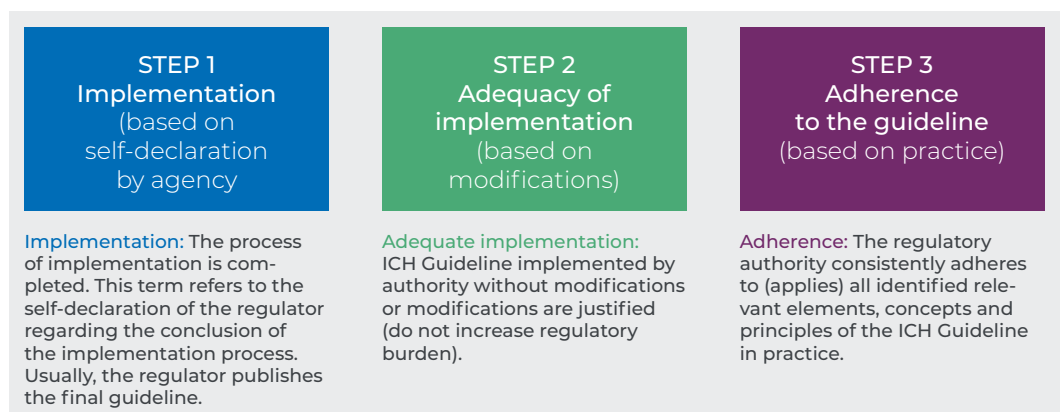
STEP 1
Implementation
(based on self-declaration by agency

Implementation: The process of implementation is completed. This term refers to the self-declaration of the regulator regarding the conclusion of the implementation process. Usually, the regulator publishes the final guideline.

STEP 2
Adequacy of implementation
(based on modifications)

Adequate implementation: ICH Guideline implemented by authority without modifications or modifications are justified (do not increase regulatory burden).

STEP 3
Adherence to the guideline
(based on practice)

Adherence: The regulatory authority consistently adheres to (applies) all identified relevant elements, concepts and principles of the ICH Guideline in practice.